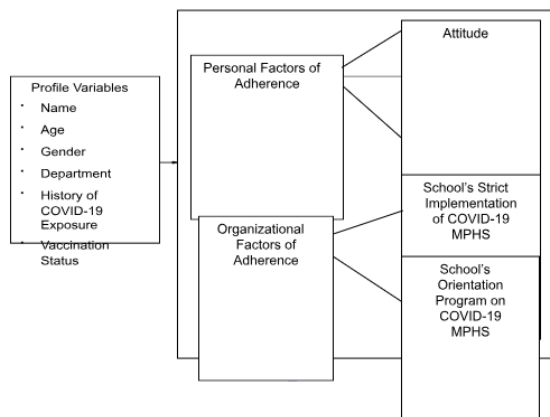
Profile Variables
- Name
- Age
- Gender
- Department
- History of COVID-19 Exposure
- Vaccination Status

Personal Factors of Adherence

Organizational Factors of Adherence

Attitude

School's Strict Implementation of COVID-19 MPHS

School's Orientation Program on COVID-19 MPHS